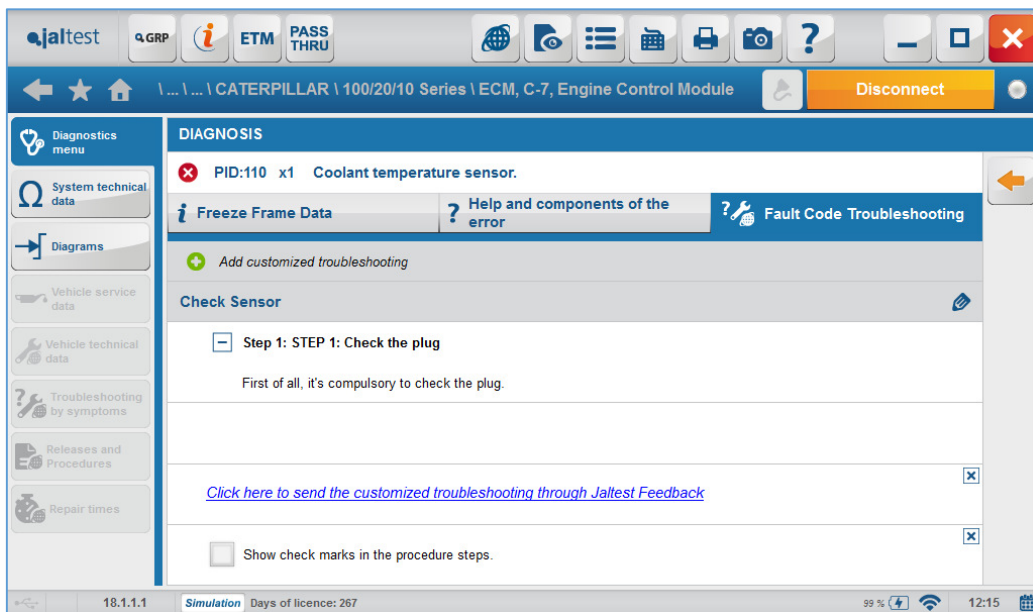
jaltest
GRP
ETM
PASS THRU
?

\ ... \ ... \ CATERPILLAR \ 100/20/10 Series \ ECM, C-7, Engine Control Module
Disconnect

Diagnostics menu
System technical data
Diagrams
Vehicle service data
Vehicle technical data
Troubleshooting by symptoms
Releases and Procedures
Repair times

DIAGNOSIS
PID:110 x1 Coolant temperature sensor.
Freeze Frame Data
Help and components of the error
Fault Code Troubleshooting
Add customized troubleshooting
Check Sensor
Step 1: STEP 1: Check the plug
First of all, it's compulsory to check the plug.
Click here to send the customized troubleshooting through Jaltest Feedback
Show check marks in the procedure steps.

18.1.1.1
Simulation
Days of licence: 267
99 %
12:15